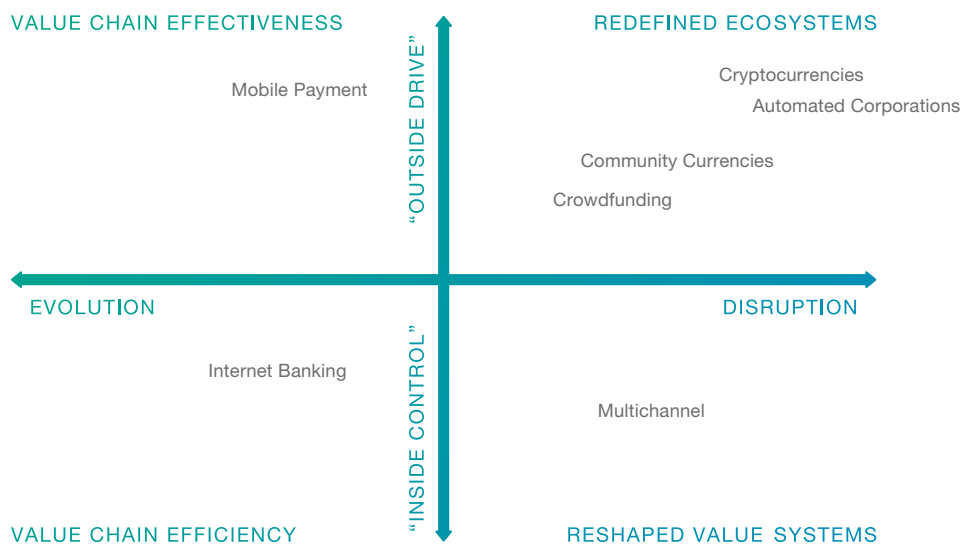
VALUE CHAIN EFFECTIVENESS

REDEFINED ECOSYSTEMS

Mobile Payment

“OUTSIDE DRIVE”

Cryptocurrencies

Automated Corporations

Community Currencies

Crowdfunding

EVOLUTION

DISRUPTION

Internet Banking

“INSIDE CONTROL”

Multichannel

VALUE CHAIN EFFICIENCY

RESHAPED VALUE SYSTEMS